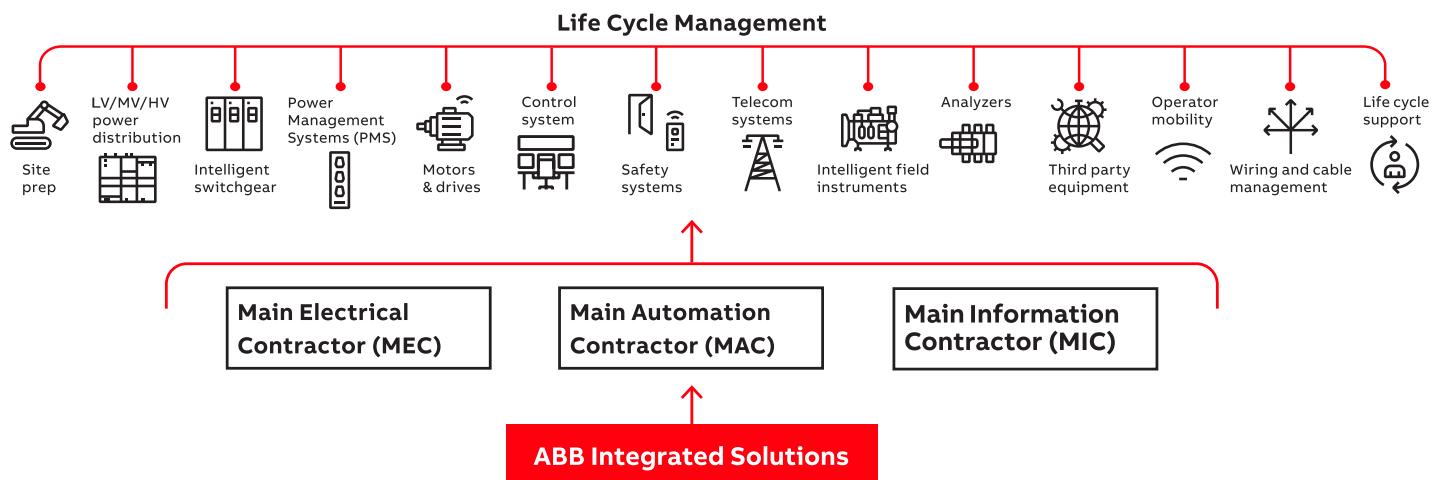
Life Cycle Management

Site prep

LV/MV/HV power distribution

Intelligent switchgear

Power Management Systems (PMS)

Motors & drives

Control system

Safety systems

Telecom systems

Intelligent field instruments

Analyzers

Third party equipment

Operator mobility

Wiring and cable management

Life cycle support

Main Electrical Contractor (MEC)

Main Automation Contractor (MAC)

Main Information Contractor (MIC)

ABB Integrated Solutions